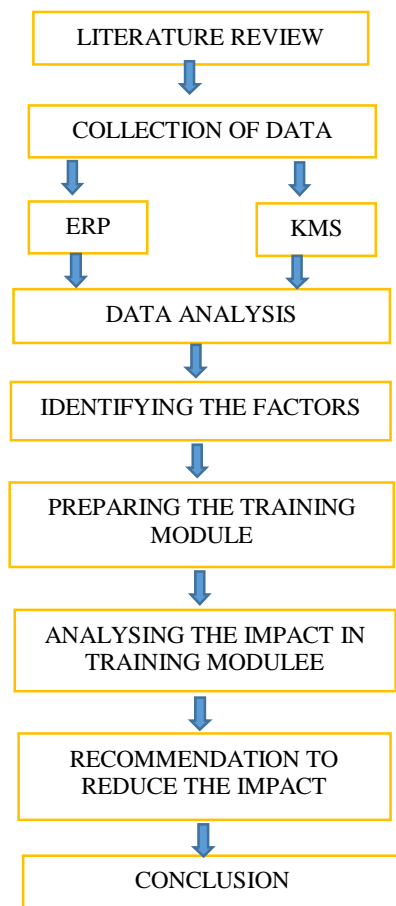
LITERATURE REVIEW

COLLECTION OF DATA

ERP

KMS

DATA ANALYSIS

IDENTIFYING THE FACTORS

PREPARING THE TRAINING MODULE

ANALYSING THE IMPACT IN TRAINING MODULEE

RECOMMENDATION TO REDUCE THE IMPACT

CONCLUSION